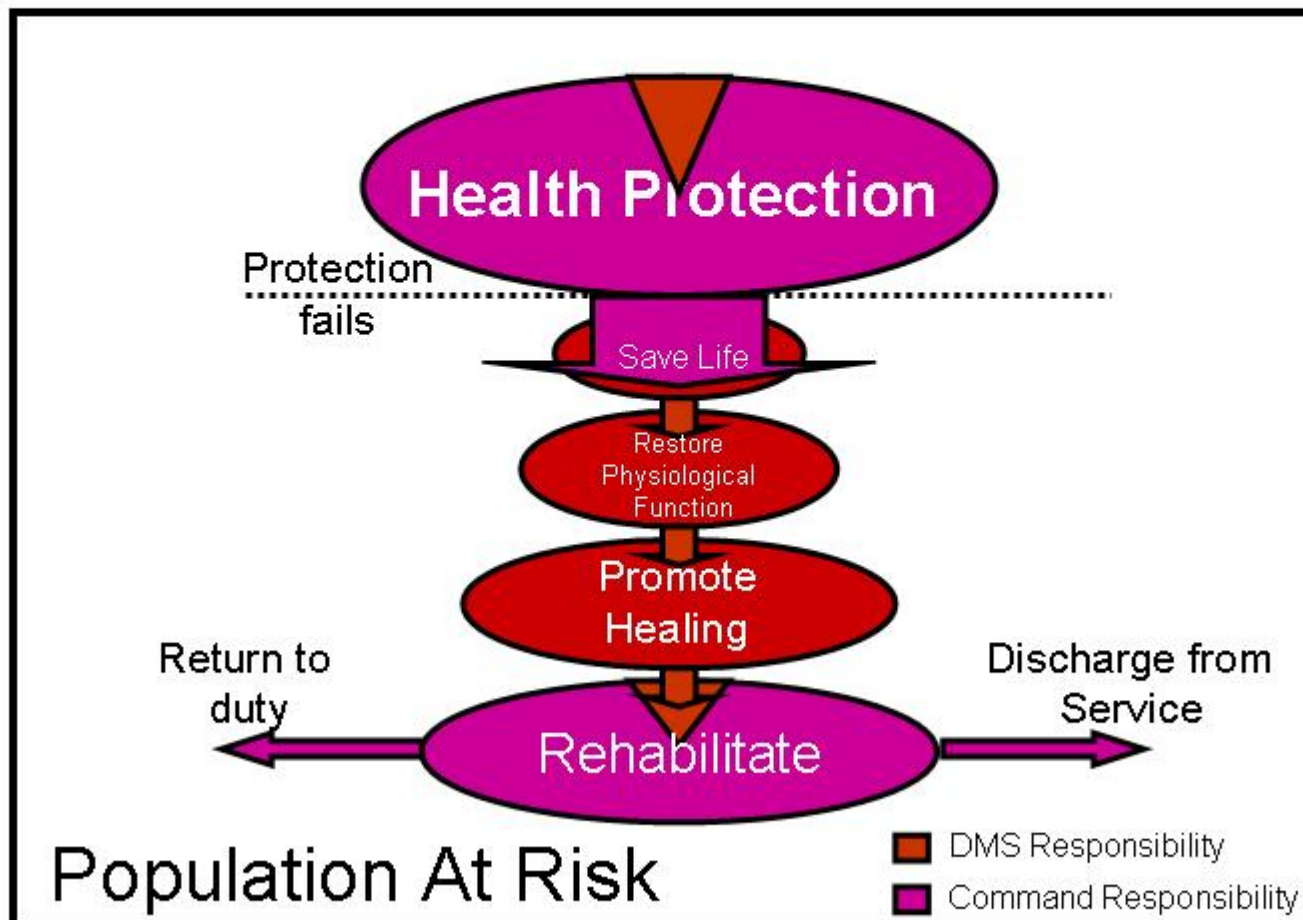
Health Protection

Protection fails

Save Life

Restore Physiological Function

Promote Healing

Return to duty

Discharge from Service

Rehabilitate

Population At Risk

DMS Responsibility

Command Responsibility